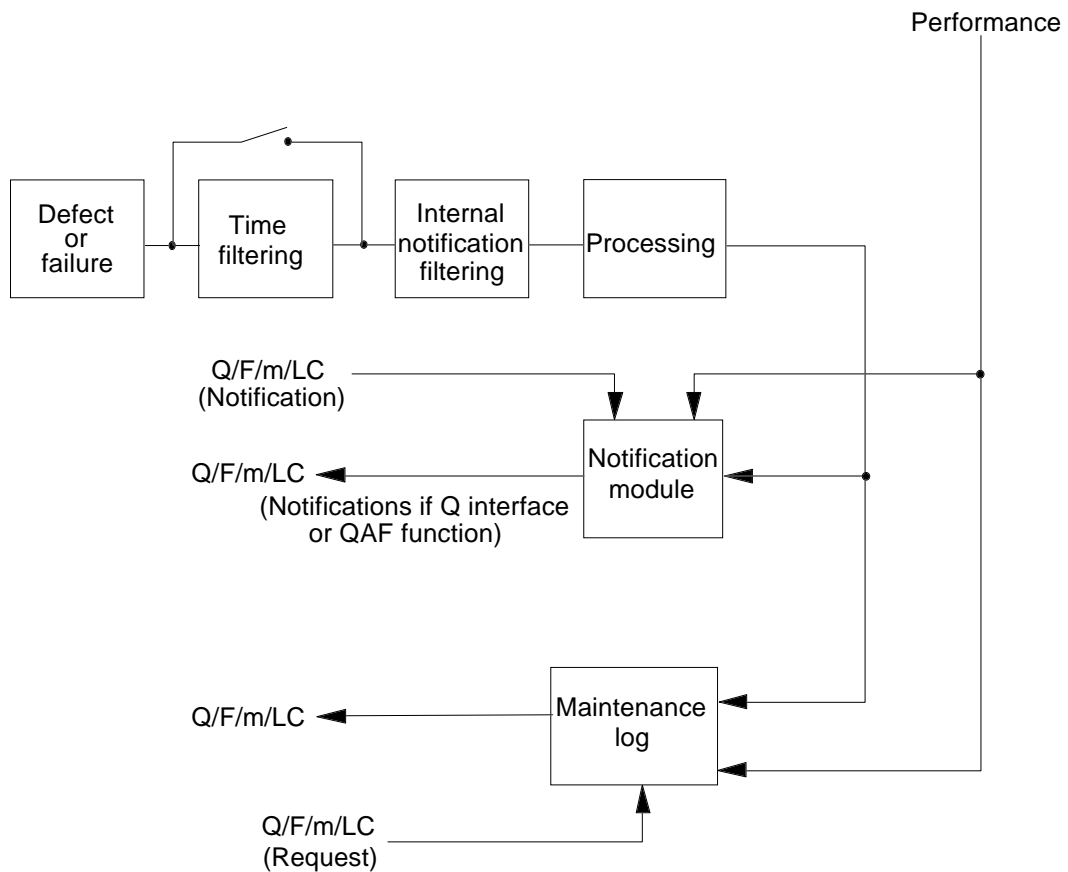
Performance

Defect or failure

Time filtering

Internal notification filtering

Processing

Q/F/m/LC (Notification)

Q/F/m/LC

(Notifications if Q interface or QAF function)

Notification module

Q/F/m/LC

Maintenance log

Q/F/m/LC (Request)